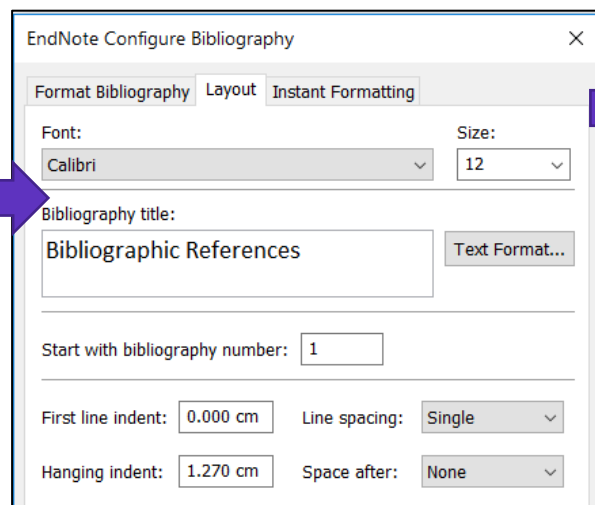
EndNote Configure Bibliography ×

Format Bibliography Layout Instant Formatting

Font:
Calibri

Size:
12

Bibliography title:
Bibliographic References

Text Format...

Start with bibliography number: 1

First line indent: 0.000 cm
Line spacing: Single

Hanging indent: 1.270 cm
Space after: None